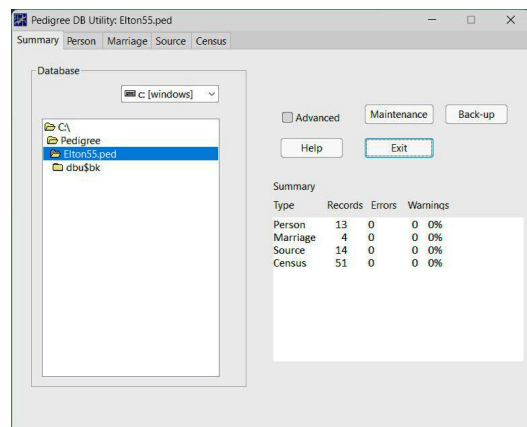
Pedigree DB Utility: Elton55.ped

Summary Person Marriage Source Census

Database

c: [windows]

C:\
Pedigree
Elton55.ped
dbu$bk

Advanced Maintenance Back-up

Help Exit

Summary

| Type | Records | Errors | Warnings | |
|---|---|---|---|---|
| Person | 13 | 0 | 0 | 0% |
| Marriage | 4 | 0 | 0 | 0% |
| Source | 14 | 0 | 0 | 0% |
| Census | 51 | 0 | 0 | 0% |